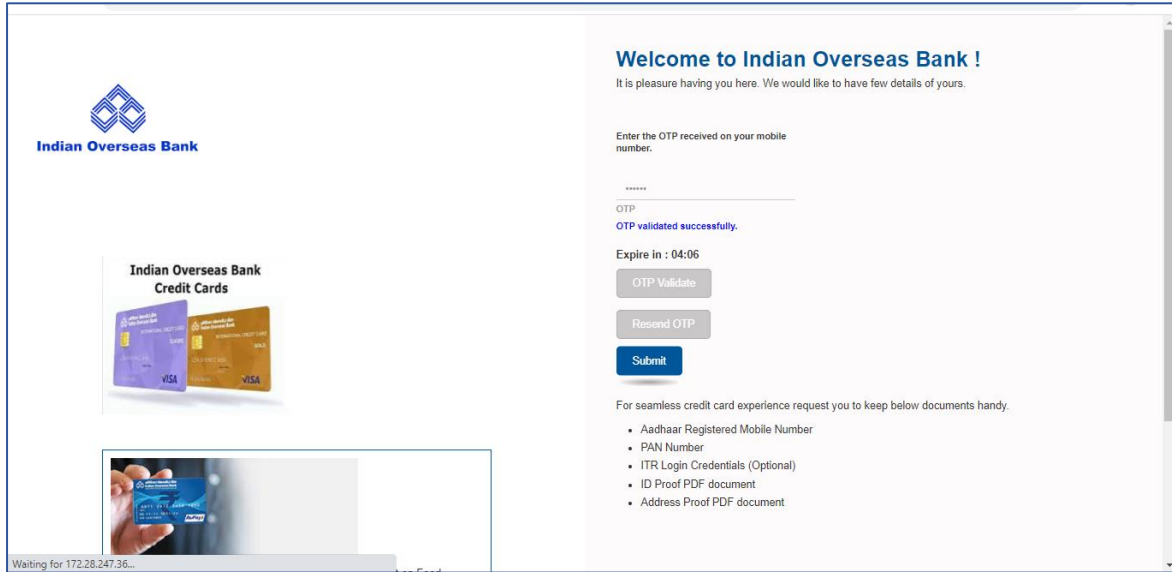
Indian Overseas Bank

Indian Overseas Bank
Credit Cards

VISA

VISA

Welcome to Indian Overseas Bank !

It is pleasure having you here. We would like to have few details of yours.

Enter the OTP received on your mobile number.

••••••

OTP

OTP validated successfully.

Expire in : 04:06

OTP Validate

Resend OTP

Submit

For seamless credit card experience request you to keep below documents handy.

- Aadhaar Registered Mobile Number
- PAN Number
- ITR Login Credentials (Optional)
- ID Proof PDF document
- Address Proof PDF document

Waiting for 172.28.247.36...